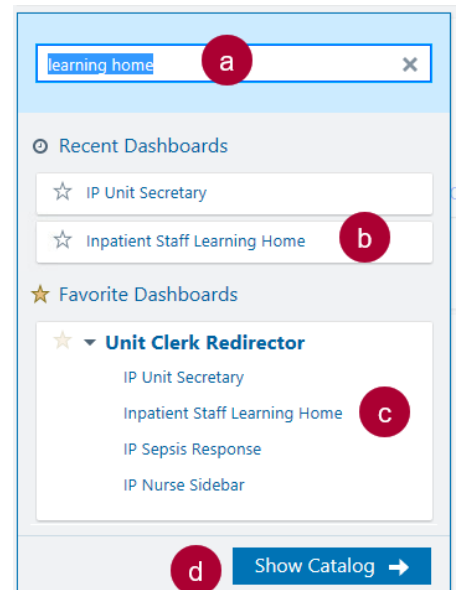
learning home
a
Recent Dashboards
IP Unit Secretary
Inpatient Staff Learning Home
b
Favorite Dashboards
Unit Clerk Redirector
IP Unit Secretary
Inpatient Staff Learning Home
c
IP Sepsis Response
IP Nurse Sidebar
d
Show Catalog